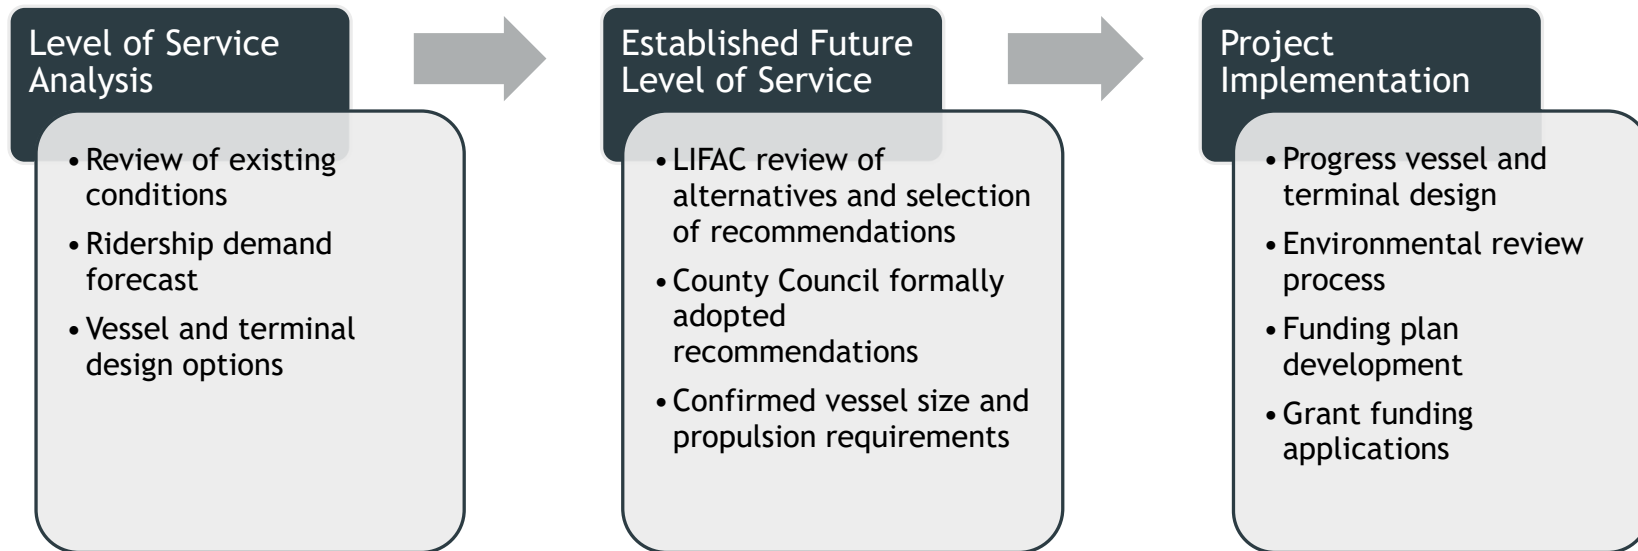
Level of Service Analysis

- Review of existing conditions
- Ridership demand forecast
- Vessel and terminal design options

Established Future Level of Service

- LIFAC review of alternatives and selection of recommendations
- County Council formally adopted recommendations
- Confirmed vessel size and propulsion requirements

Project Implementation

- Progress vessel and terminal design
- Environmental review process
- Funding plan development
- Grant funding applications